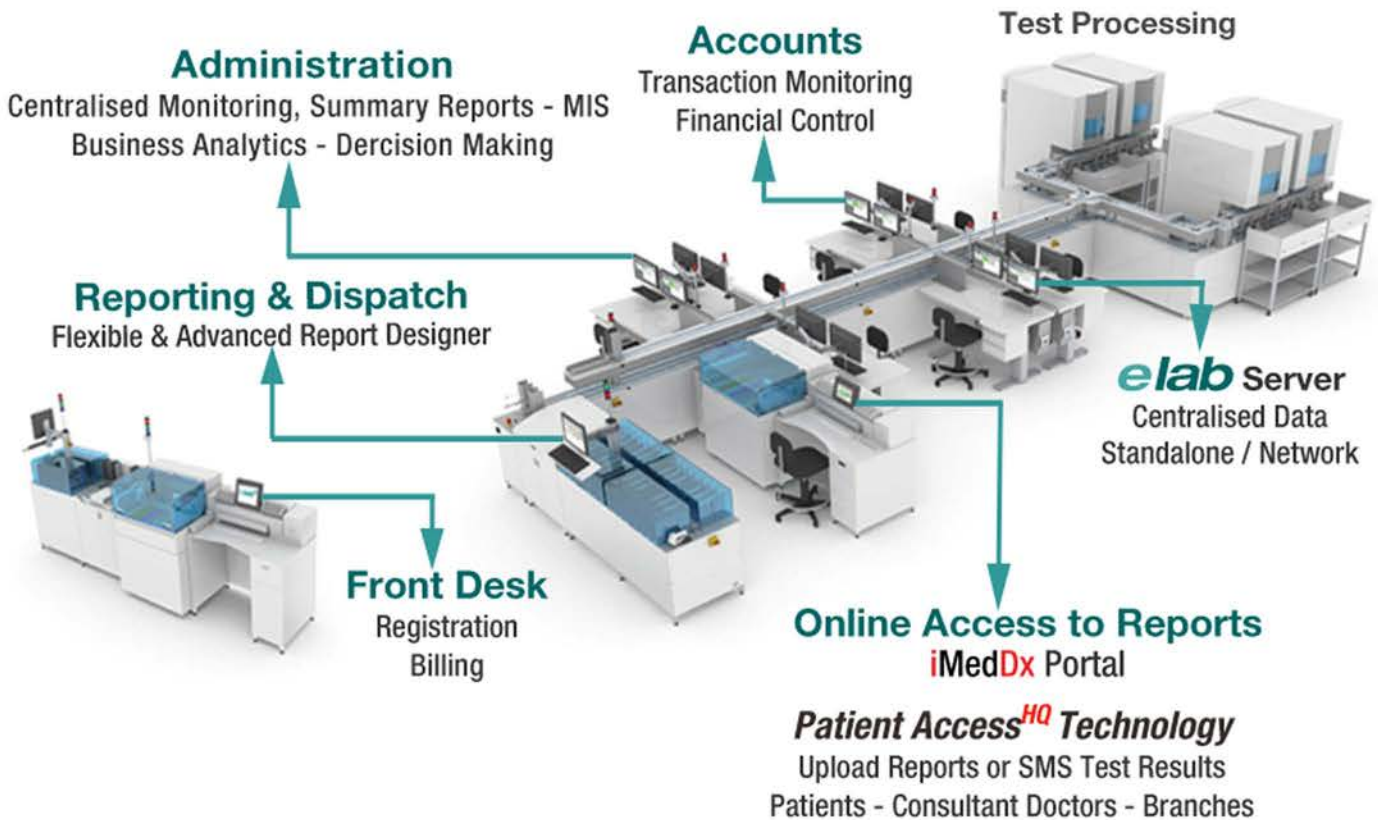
Test Processing

Administration
Centralised Monitoring, Summary Reports - MIS
Business Analytics - Dercision Making

Accounts
Transaction Monitoring
Financial Control

Reporting & Dispatch
Flexible & Advanced Report Designer

elab Server
Centralised Data
Standalone / Network

Front Desk
Registration
Billing

Online Access to Reports
iMedDx Portal

Patient Access$^{HQ}$ Technology
Upload Reports or SMS Test Results
Patients - Consultant Doctors - Branches